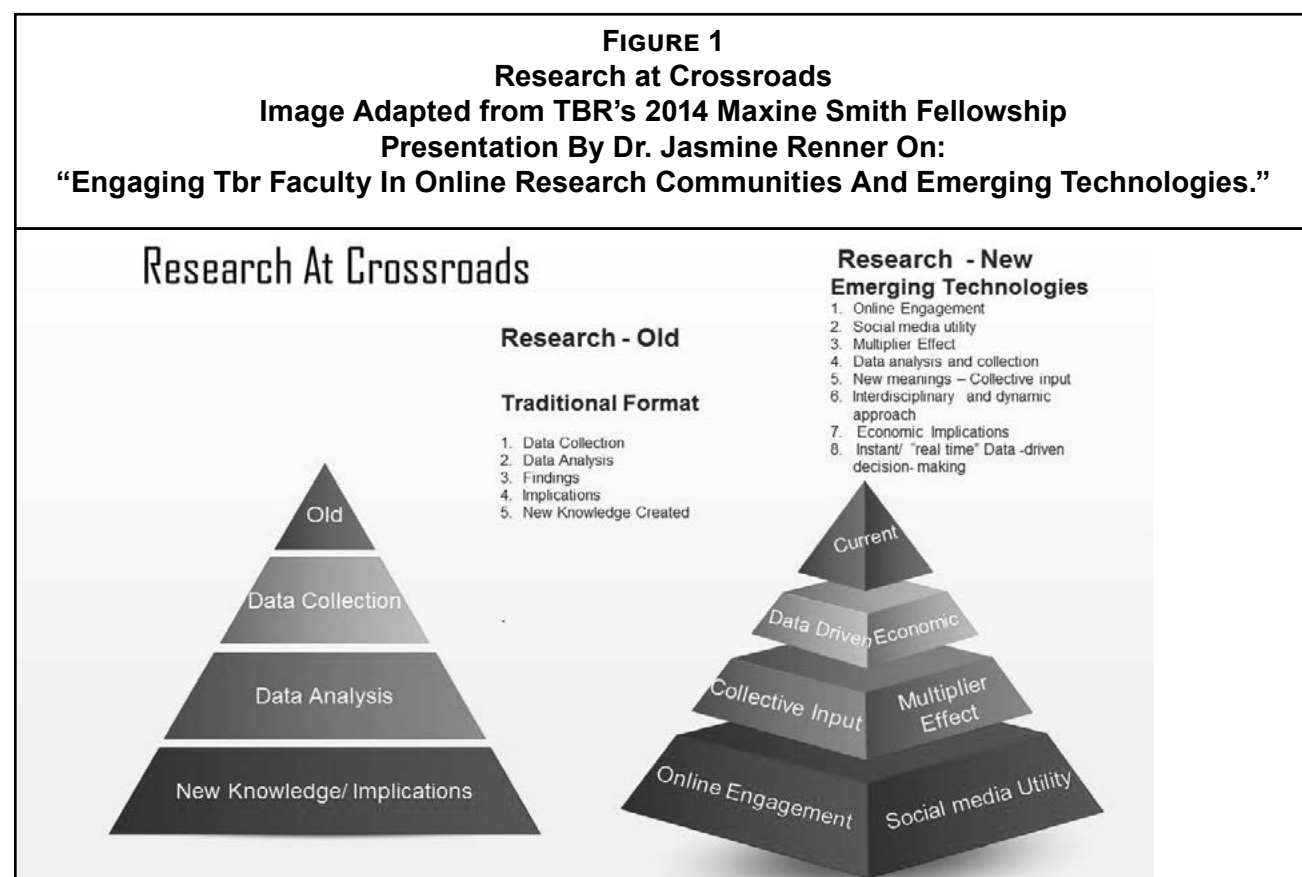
FIGURE 1
Research at Crossroads
Image Adapted from TBR's 2014 Maxine Smith Fellowship Presentation By Dr. Jasmine Renner On:
"Engaging Tbr Faculty In Online Research Communities And Emerging Technologies."

Research At Crossroads

Research - Old

Traditional Format

1. Data Collection
2. Data Analysis
3. Findings
4. Implications
5. New Knowledge Created

Research - New
Emerging Technologies

1. Online Engagement
2. Social media utility
3. Multiplier Effect
4. Data analysis and collection
5. New meanings – Collective input
6. Interdisciplinary and dynamic approach
7. Economic Implications
8. Instant/ "real time" Data -driven decision- making

Old
Data Collection
Data Analysis
New Knowledge/ Implications

Current
Data Driven
Economic
Collective Input
Multiplier Effect
Online Engagement
Social media Utility